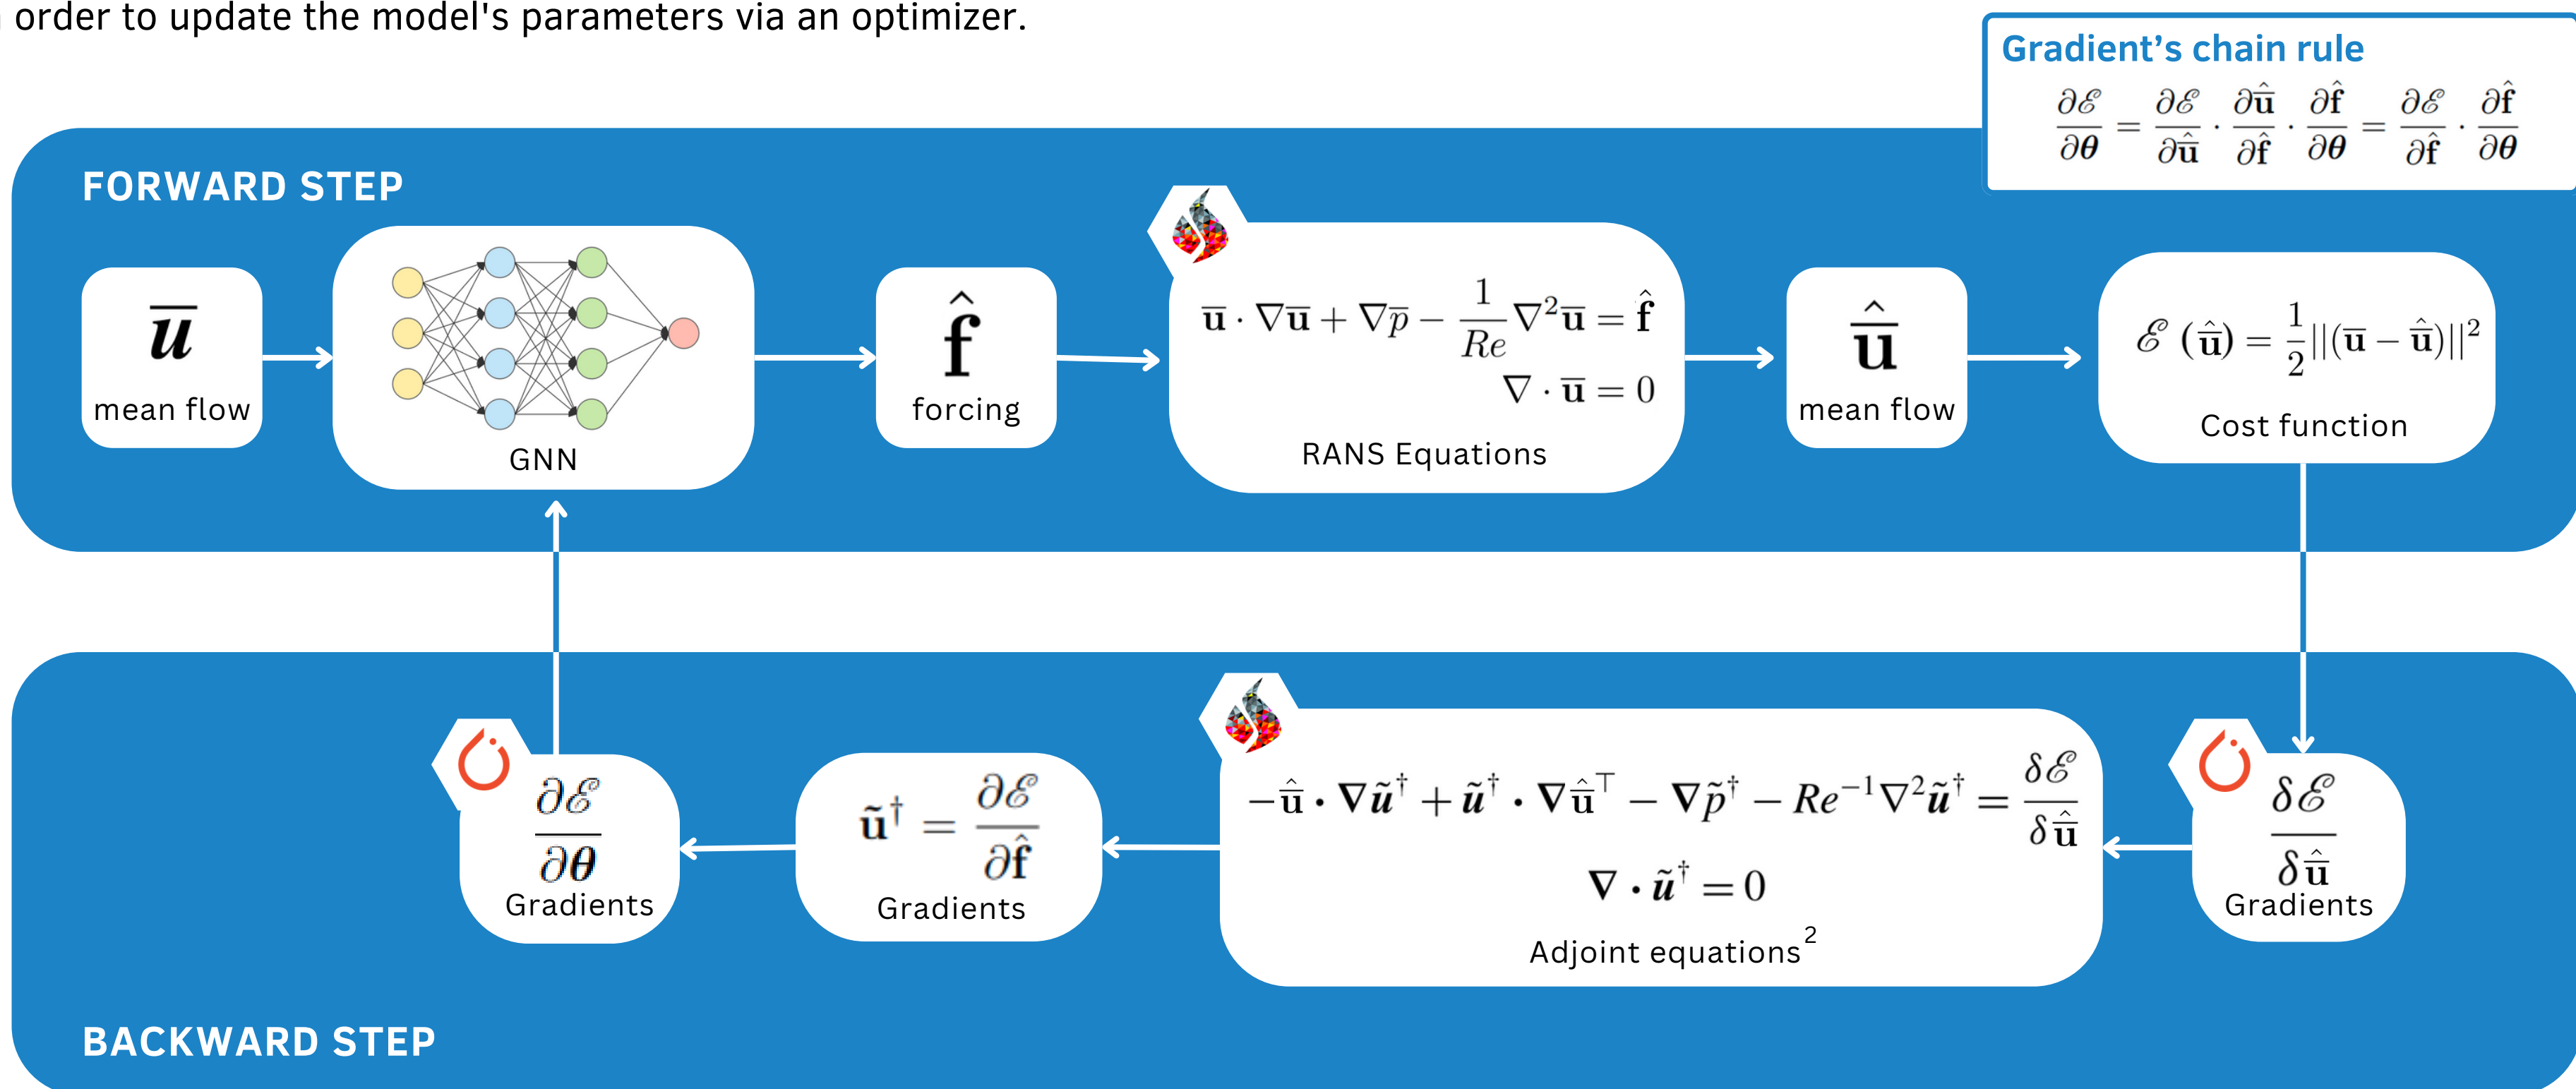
order to update the model's parameters via an optimizer.

Gradient's chain rule
$\frac{\partial \mathscr{E}}{\partial \boldsymbol{\theta}} = \frac{\partial \mathscr{E}}{\partial \hat{\bar{\mathbf{u}}}} \cdot \frac{\partial \hat{\bar{\mathbf{u}}}}{\partial \hat{\mathbf{f}}} \cdot \frac{\partial \hat{\mathbf{f}}}{\partial \boldsymbol{\theta}} = \frac{\partial \mathscr{E}}{\partial \hat{\mathbf{f}}} \cdot \frac{\partial \hat{\mathbf{f}}}{\partial \boldsymbol{\theta}}$

FORWARD STEP

$\overline{\boldsymbol{u}}$
mean flow

GNN

$\hat{\mathbf{f}}$
forcing

$\bar{\mathbf{u}} \cdot \nabla \bar{\mathbf{u}} + \nabla \bar{p} - \frac{1}{Re} \nabla^2 \bar{\mathbf{u}} = \hat{\mathbf{f}}$
$\nabla \cdot \bar{\mathbf{u}} = 0$
RANS Equations

$\hat{\bar{\mathbf{u}}}$
mean flow

$\mathscr{E}(\hat{\bar{\mathbf{u}}}) = \frac{1}{2}||(\bar{\mathbf{u}} - \hat{\bar{\mathbf{u}}})||^2$
Cost function

$\frac{\partial \mathscr{E}}{\partial \boldsymbol{\theta}}$
Gradients

$\tilde{\mathbf{u}}^{\dagger} = \frac{\partial \mathscr{E}}{\partial \hat{\mathbf{f}}}$
Gradients

$-\hat{\bar{\mathbf{u}}} \cdot \nabla \tilde{\boldsymbol{u}}^{\dagger} + \tilde{\boldsymbol{u}}^{\dagger} \cdot \nabla \hat{\bar{\mathbf{u}}}^{\top} - \nabla \tilde{p}^{\dagger} - Re^{-1} \nabla^2 \tilde{\boldsymbol{u}}^{\dagger} = \frac{\delta \mathscr{E}}{\delta \hat{\bar{\mathbf{u}}}}$
$\nabla \cdot \tilde{\boldsymbol{u}}^{\dagger} = 0$
Adjoint equations$^2$

$\frac{\delta \mathscr{E}}{\delta \hat{\bar{\mathbf{u}}}}$
Gradients

BACKWARD STEP